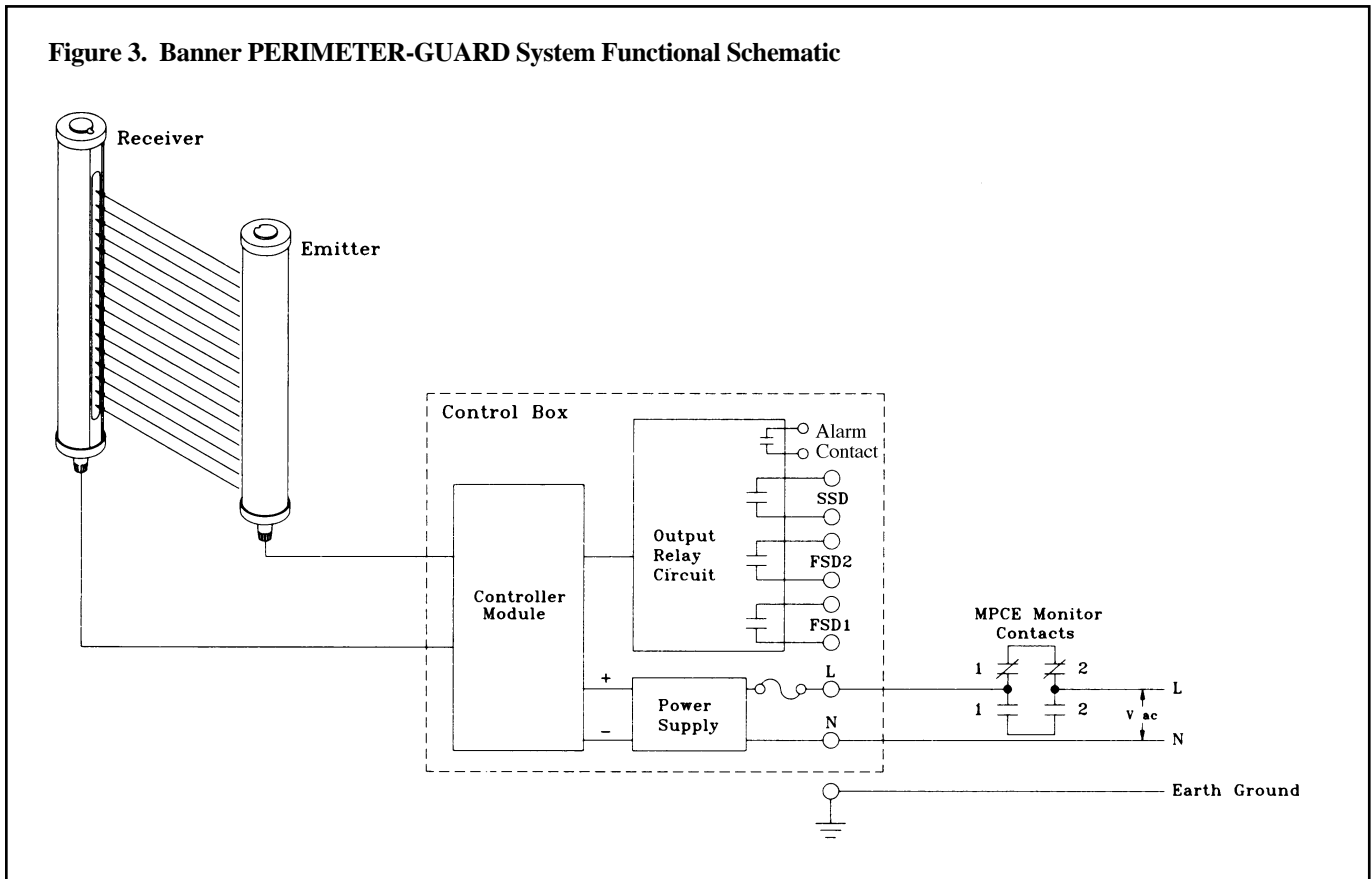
Figure 3. Banner PERIMETER-GUARD System Functional Schematic

Receiver

Emitter

Control Box

Alarm Contact

SSD

Output Relay Circuit

FSD2

Controller Module

FSD1

MPCE Monitor Contacts

1

2

+

L

L

1

2

V ac

Power Supply

N

–

N

Earth Ground